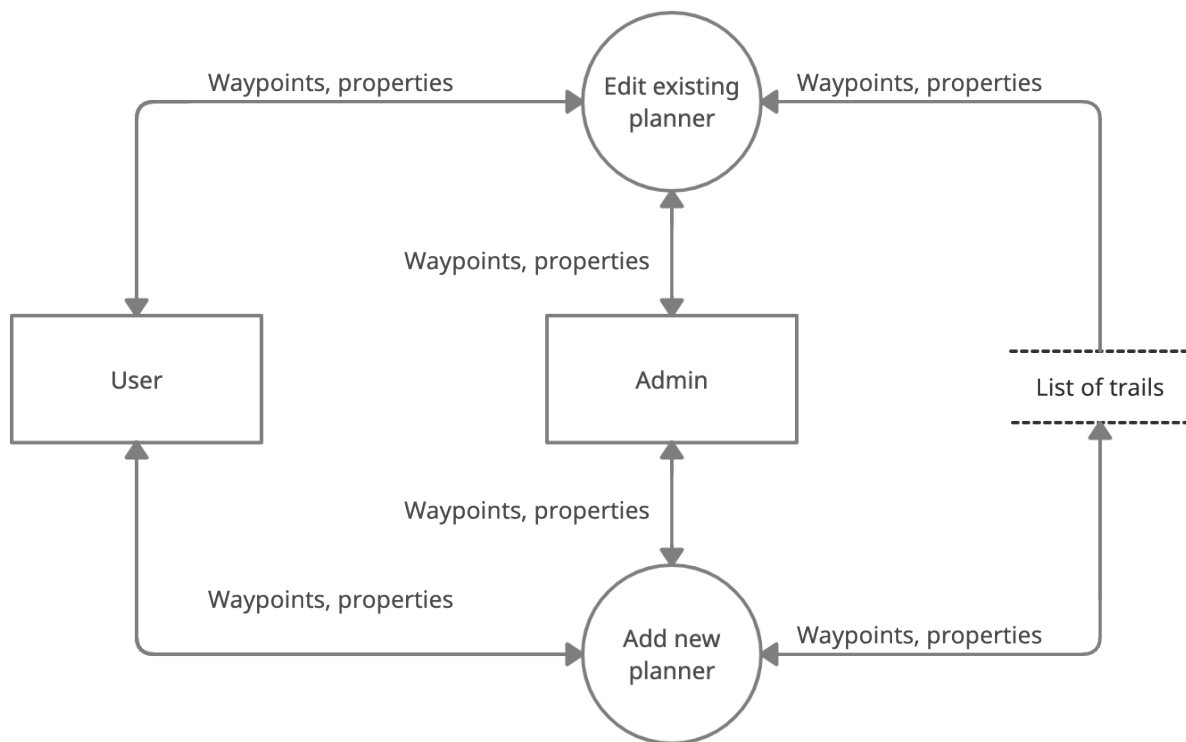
Waypoints, properties

Edit existing planner

Waypoints, properties

Waypoints, properties

User

Admin

List of trails

Waypoints, properties

Waypoints, properties

Add new planner

Waypoints, properties